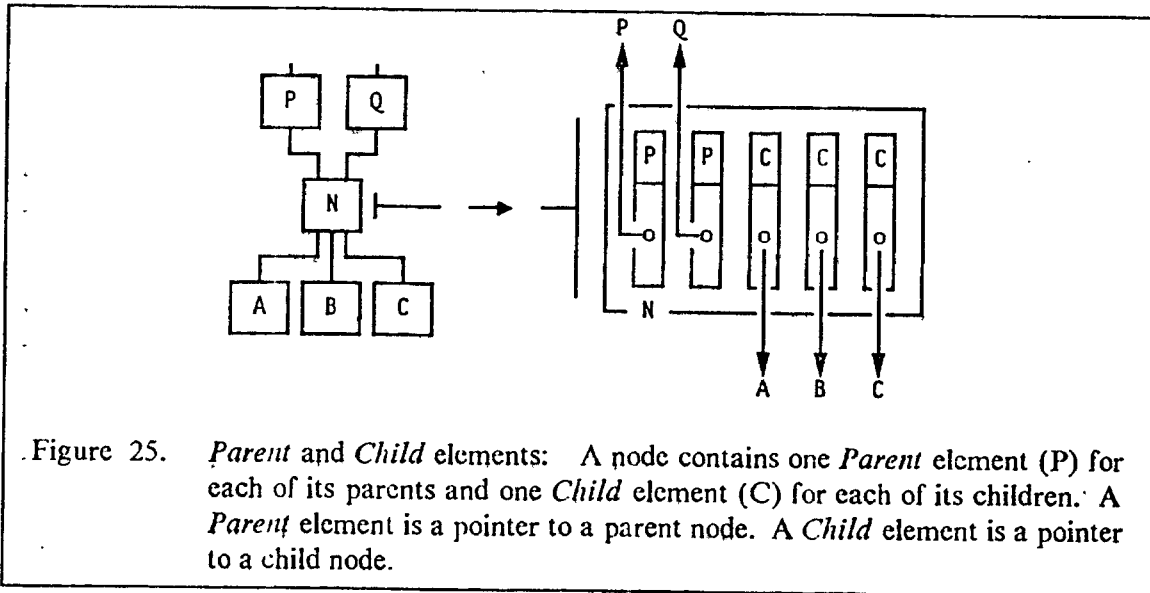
P
Q
N
A
B
C

P
Q
P
P
C
C
C
N
A
B
C

Figure 25. *Parent* and *Child* elements: A node contains one *Parent* element (P) for each of its parents and one *Child* element (C) for each of its children. A *Parent* element is a pointer to a parent node. A *Child* element is a pointer to a child node.